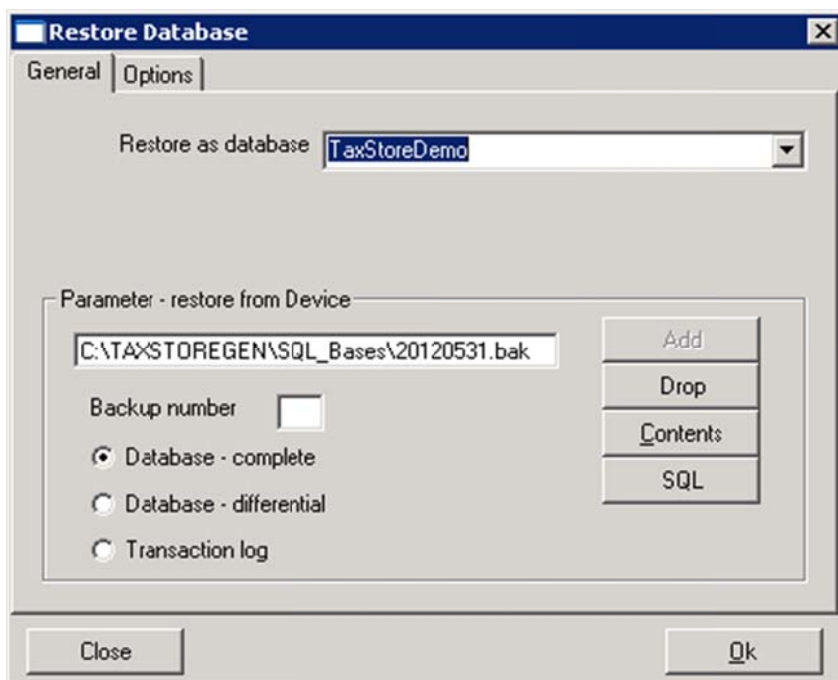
Restore Database

General | Options

Restore as database TaxStoreDemo

Parameter - restore from Device

C:\TAXSTOREGEN\SQL_Bases\20120531.bak

Add
Drop
Contents
SQL

Backup number

Database - complete
Database - differential
Transaction log

Close
Ok